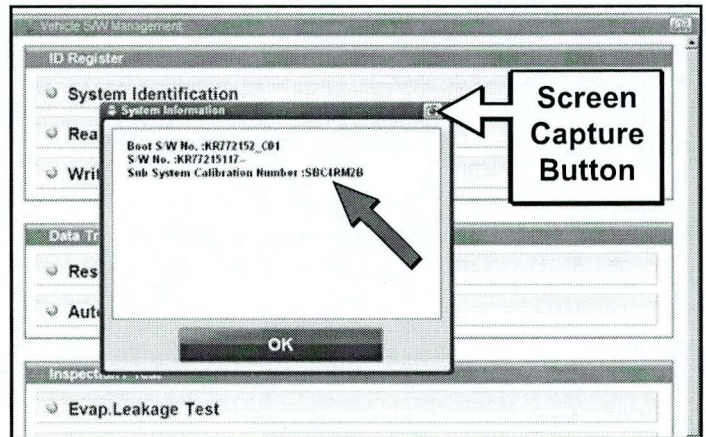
Vehicle S/W Management

ID Register

System Identification

Rea

Writ

System Information

Boot S/W No. :KR772152_C01
S/W No. :KR77215117-
Sub System Calibration Number :SBC4RM2B

Screen Capture Button

Data Tr

Res

Auto

OK

Inspection Test

Evap.Leakage Test